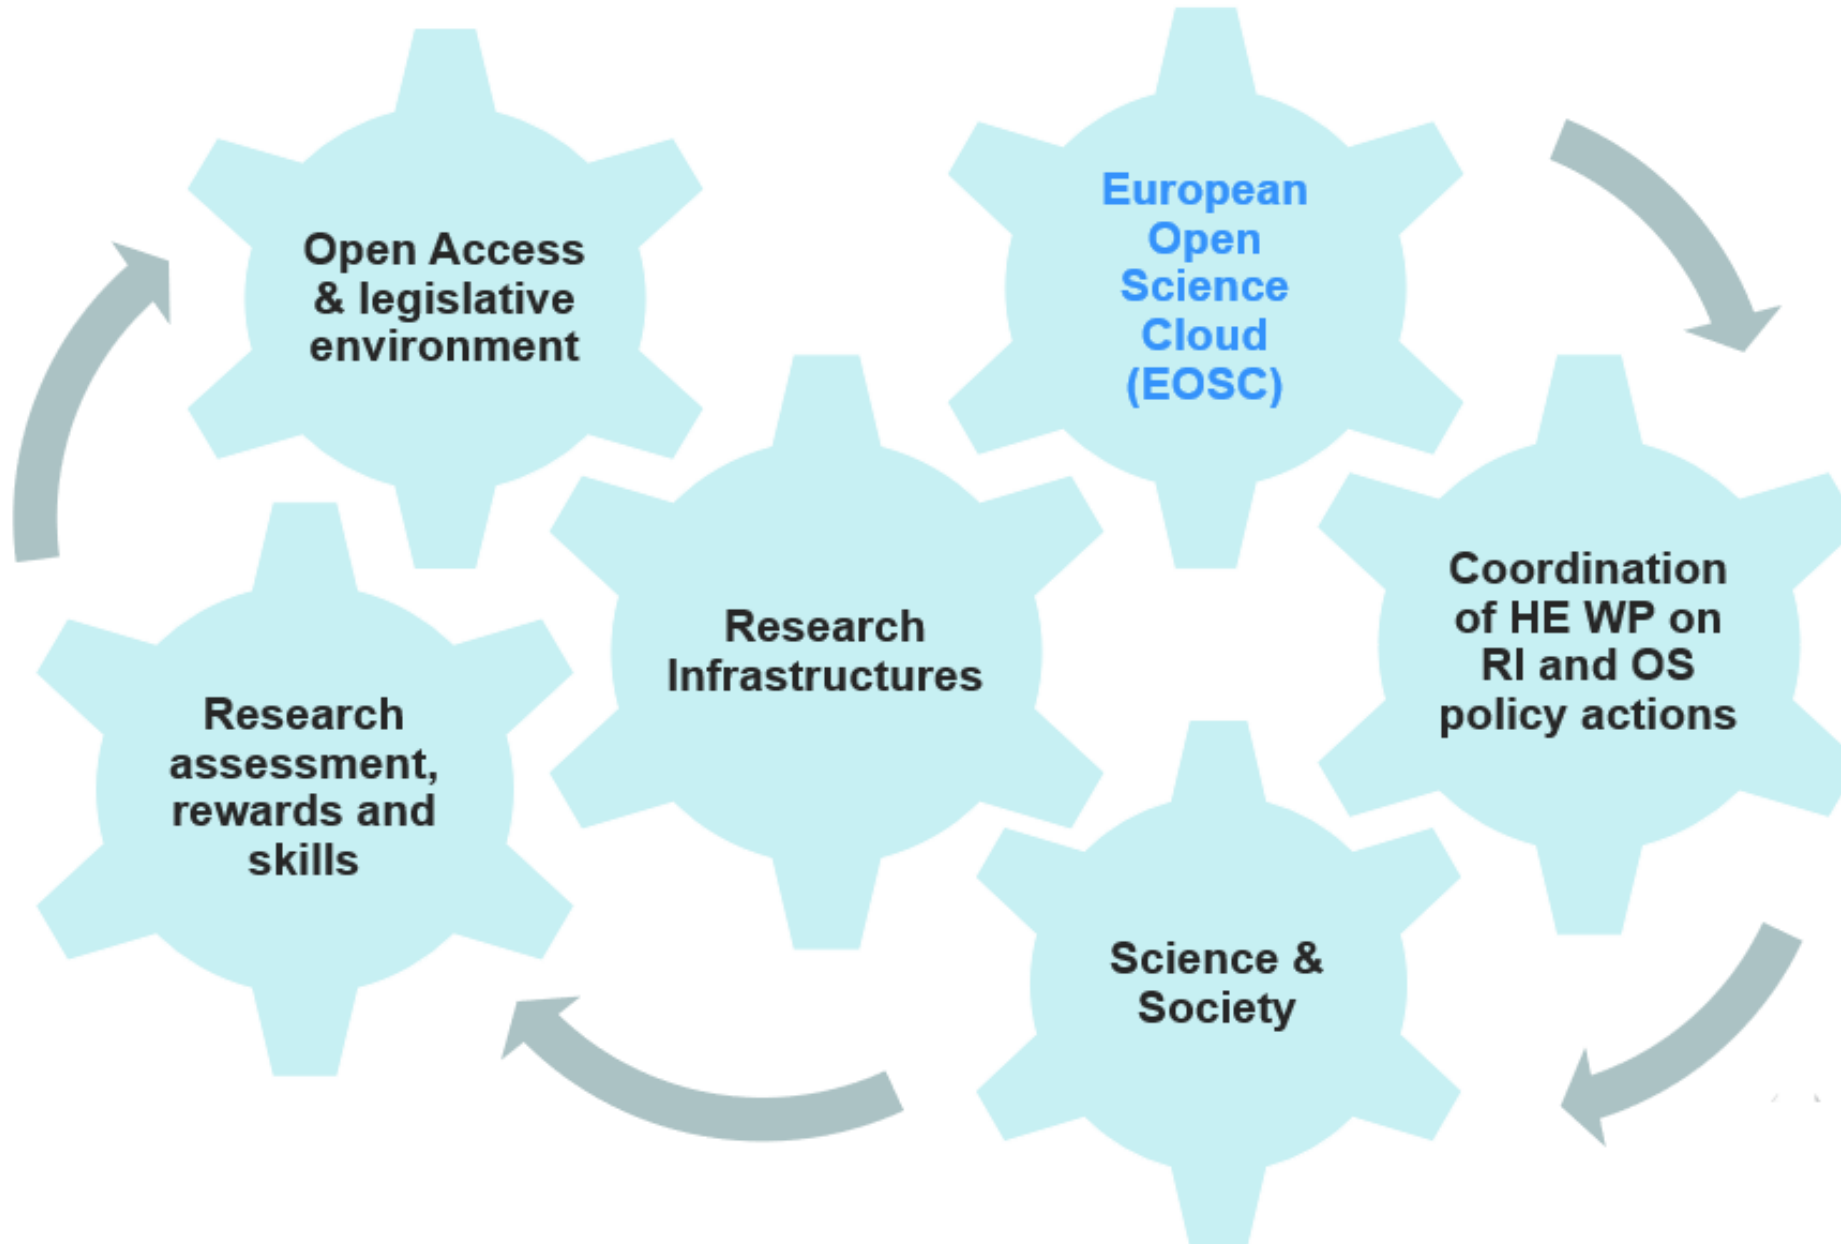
Open Access & legislative environment

European Open Science Cloud (EOSC)

Research Infrastructures

Coordination of HE WP on RI and OS policy actions

Research assessment, rewards and skills

Science & Society